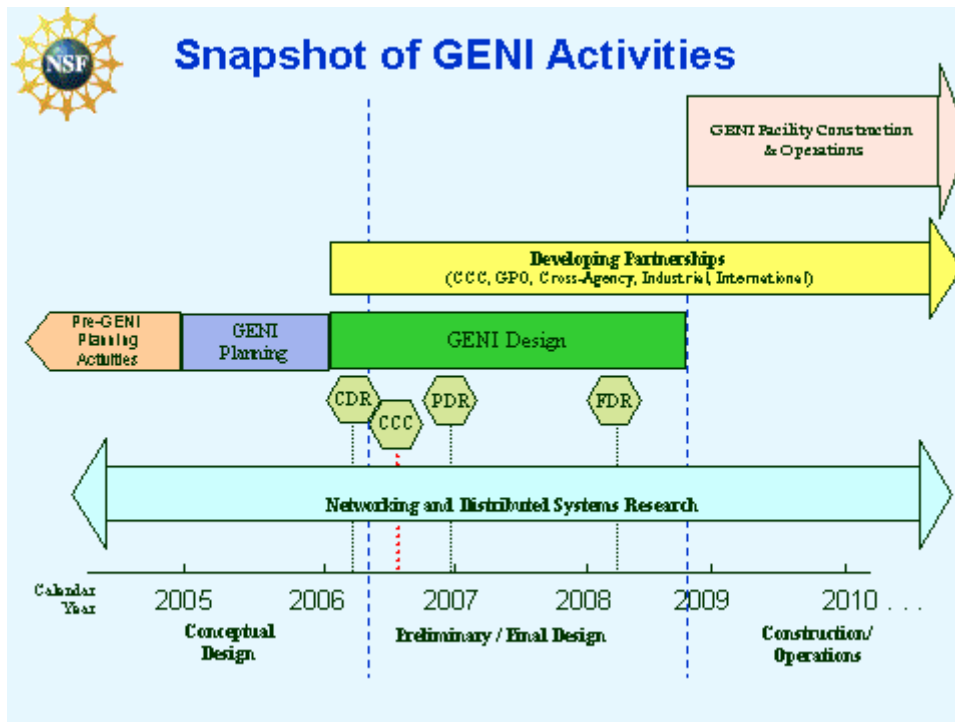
NSF

Snapshot of GENI Activities

GENI Facility Construction & Operations

Developing Partnerships
(CCC, GPO, Cross-Agency, Industrial, International)

Pre-GENI Planning Activities

GENI Planning

GENI Design

CDR

CCC

PDR

FDR

Networking and Distributed Systems Research

Calendar Year

2005

2006

2007

2008

2009

2010 . . .

Conceptual Design

Preliminary / Final Design

Construction/ Operations